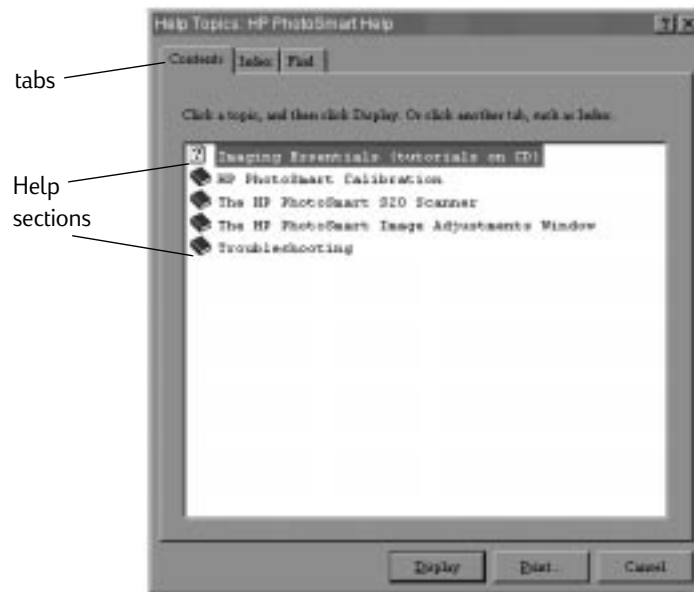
Help Topics: HP PhotoSmart Help

?

×

tabs

Contents

Index

Find

Click a topic, and then click Display. Or click another tab, such as Index.

Help sections

Imaging Essentials (tutorials on CD)

HP PhotoSmart Calibration

The HP PhotoSmart S20 Scanner

The HP PhotoSmart Image Adjustments Window

Troubleshooting

Display

Print...

Cancel